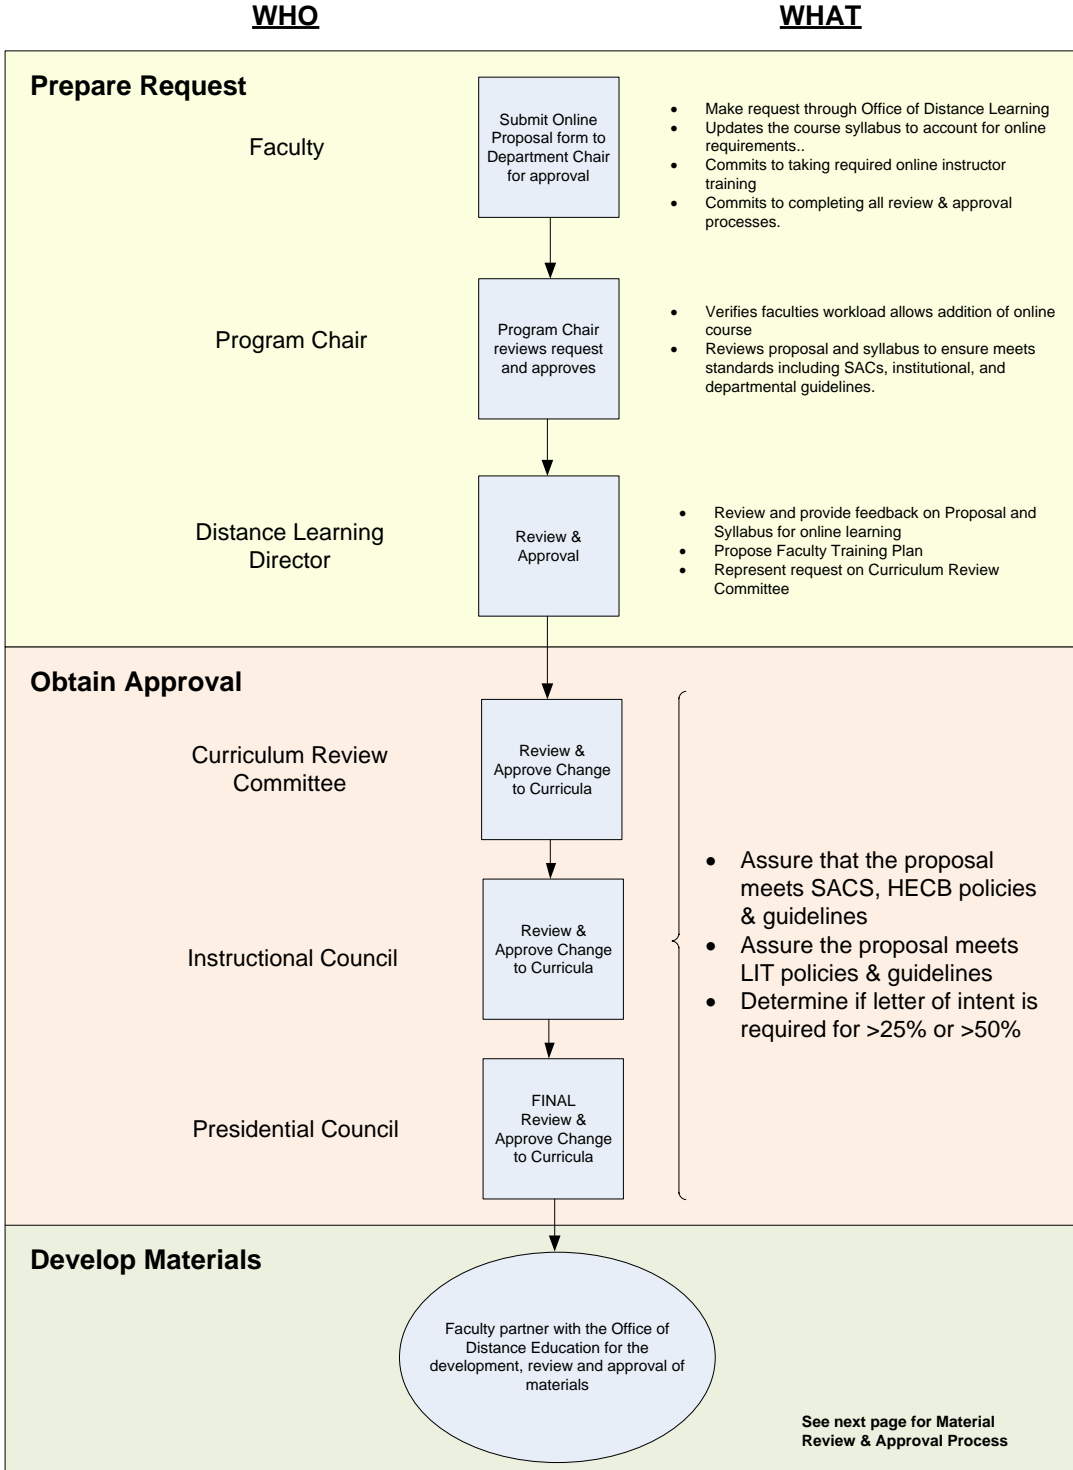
WHO

WHAT

Prepare Request

Faculty

Submit Online Proposal form to Department Chair for approval

- Make request through Office of Distance Learning
- Updates the course syllabus to account for online requirements..
- Commits to taking required online instructor training
- Commits to completing all review & approval processes.

Program Chair

Program Chair reviews request and approves

- Verifies faculties workload allows addition of online course
- Reviews proposal and syllabus to ensure meets standards including SACs, institutional, and departmental guidelines.

Distance Learning Director

Review & Approval

- Review and provide feedback on Proposal and Syllabus for online learning
- Propose Faculty Training Plan
- Represent request on Curriculum Review Committee

Obtain Approval

Curriculum Review Committee

Review & Approve Change to Curricula

Instructional Council

Review & Approve Change to Curricula

Presidential Council

FINAL Review & Approve Change to Curricula

- Assure that the proposal meets SACS, HECB policies & guidelines
- Assure the proposal meets LIT policies & guidelines
- Determine if letter of intent is required for >25% or >50%

Develop Materials

Faculty partner with the Office of Distance Education for the development, review and approval of materials

See next page for Material Review & Approval Process